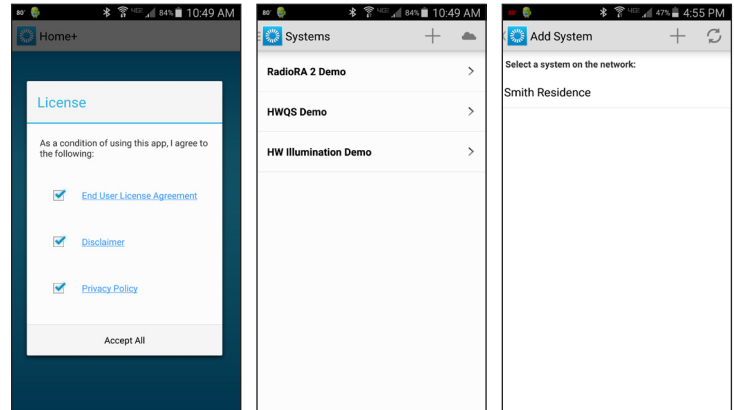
80° 84% 10:49 AM

Home+

License

As a condition of using this app, I agree to the following:

End User License Agreement

Disclaimer

Privacy Policy

Accept All

84% 10:49 AM

Systems

RadioRA 2 Demo

HWQS Demo

HW Illumination Demo

47% 4:55 PM

Add System

Select a system on the network:

Smith Residence